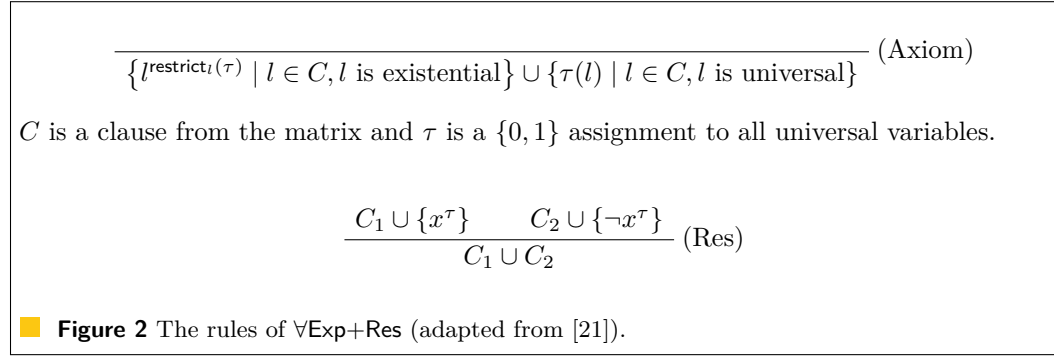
$$\frac{}{\left\{l^{\mathsf{restrict}_l(\tau)} \mid l \in C, l \text{ is existential}\right\} \cup \{\tau(l) \mid l \in C, l \text{ is universal}\}} \text{ (Axiom)}$$

$C$ is a clause from the matrix and $\tau$ is a $\{0,1\}$ assignment to all universal variables.

$$\frac{C_1 \cup \{x^\tau\} \qquad C_2 \cup \{\neg x^\tau\}}{C_1 \cup C_2} \text{ (Res)}$$

**Figure 2** The rules of $\forall$Exp+Res (adapted from [21]).